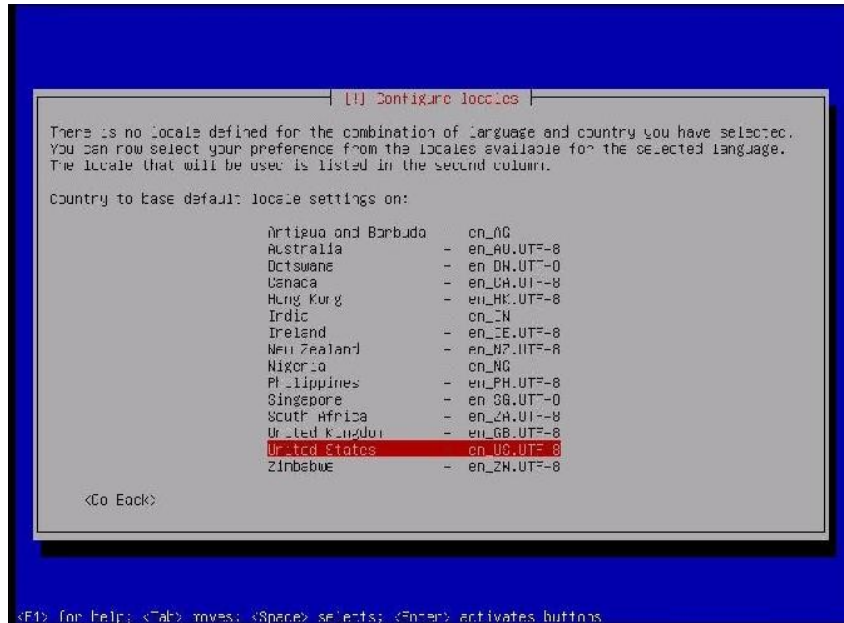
[!] Configure locales

There is no locale defined for the combination of language and country you have selected. You can now select your preference from the locales available for the selected language. The locale that will be used is listed in the second column.

Country to base default locale settings on:

Antigua and Barbuda – en_AG
Australia – en_AU.UTF-8
Botswana – en_BW.UTF-8
Canada – en_CA.UTF-8
Hong Kong – en_HK.UTF-8
India – en_IN
Ireland – en_IE.UTF-8
New Zealand – en_NZ.UTF-8
Nigeria – en_NG
Philippines – en_PH.UTF-8
Singapore – en_SG.UTF-8
South Africa – en_ZA.UTF-8
United Kingdom – en_GB.UTF-8
United States – en_US.UTF-8
Zimbabwe – en_ZW.UTF-8

<Go Back>

<F1> for help; <Tab> moves; <Space> selects; <Enter> activates buttons